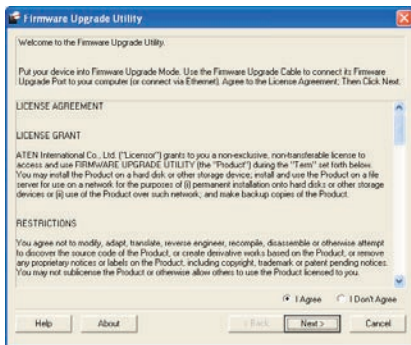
Firmware Upgrade Utility

Welcome to the Firmware Upgrade Utility.

Put your device into Firmware Upgrade Mode. Use the Firmware Upgrade Cable to connect its Firmware Upgrade Port to your computer (or connect via Ethernet). Agree to the License Agreement; Then Click Next.

LICENSE AGREEMENT

LICENSE GRANT

ATEN International Co., Ltd. ("Licensor") grants to you a non-exclusive, non-transferable license to access and use FIRMWARE UPGRADE UTILITY (the "Product") during the "Term" set forth below. You may install the Product on a hard disk or other storage device; install and use the Product on a file server for use on a network for the purposes of (i) permanent installation onto hard disks or other storage devices or (ii) use of the Product over such network; and make backup copies of the Product.

RESTRICTIONS

You agree not to modify, adapt, translate, reverse engineer, recompile, disassemble or otherwise attempt to discover the source code of the Product, or create derivative works based on the Product, or remove any proprietary notices or labels on the Product, including copyright, trademark or patent pending notices. You may not sublicense the Product or otherwise allow others to use the Product licensed to you.

I Agree I Don't Agree

Help About < Back Next > Cancel